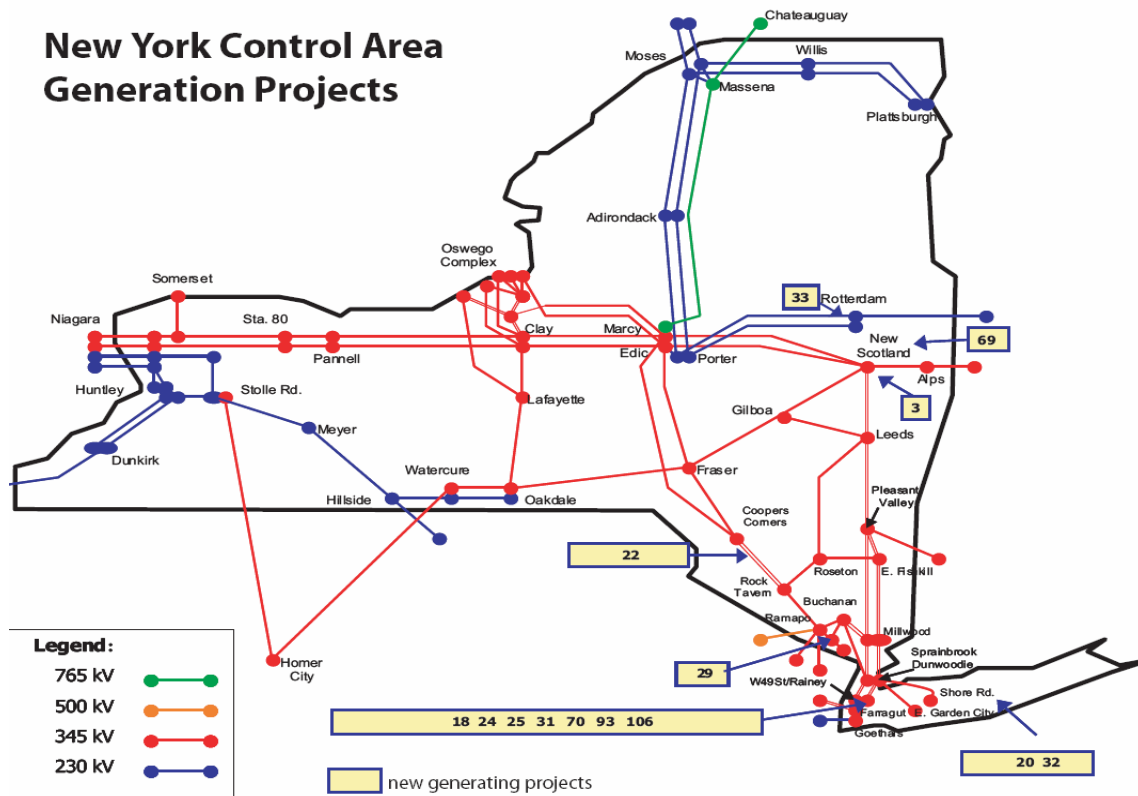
New York Control Area Generation Projects

Chateauguay
Moses
Willis
Massena
Plattsburgh
Adirondack
Oswego Complex
Somerset
33
Rotterdam
Niagara
Sta. 80
Clay
Marcy
New Scotland
69
Pannell
Edic
Porter
Alps
Huntley
Stolle Rd.
Lafayette
3
Gilboa
Meyer
Leeds
Dunkirk
Watercure
Fraser
Pleasant Valley
Hillside
Oakdale
Coopers Corners
22
Roseton
E. Fishkill
Rock Tavern
Buchanan
Ramapo
Millwood
Legend:
765 kV
500 kV
345 kV
230 kV
Homer City
29
Sprainbrook Dunwoodie
W49St/Rainey
Shore Rd.
18 24 25 31 70 93 106
Farragut
E. Garden City
Goethals
20 32
new generating projects